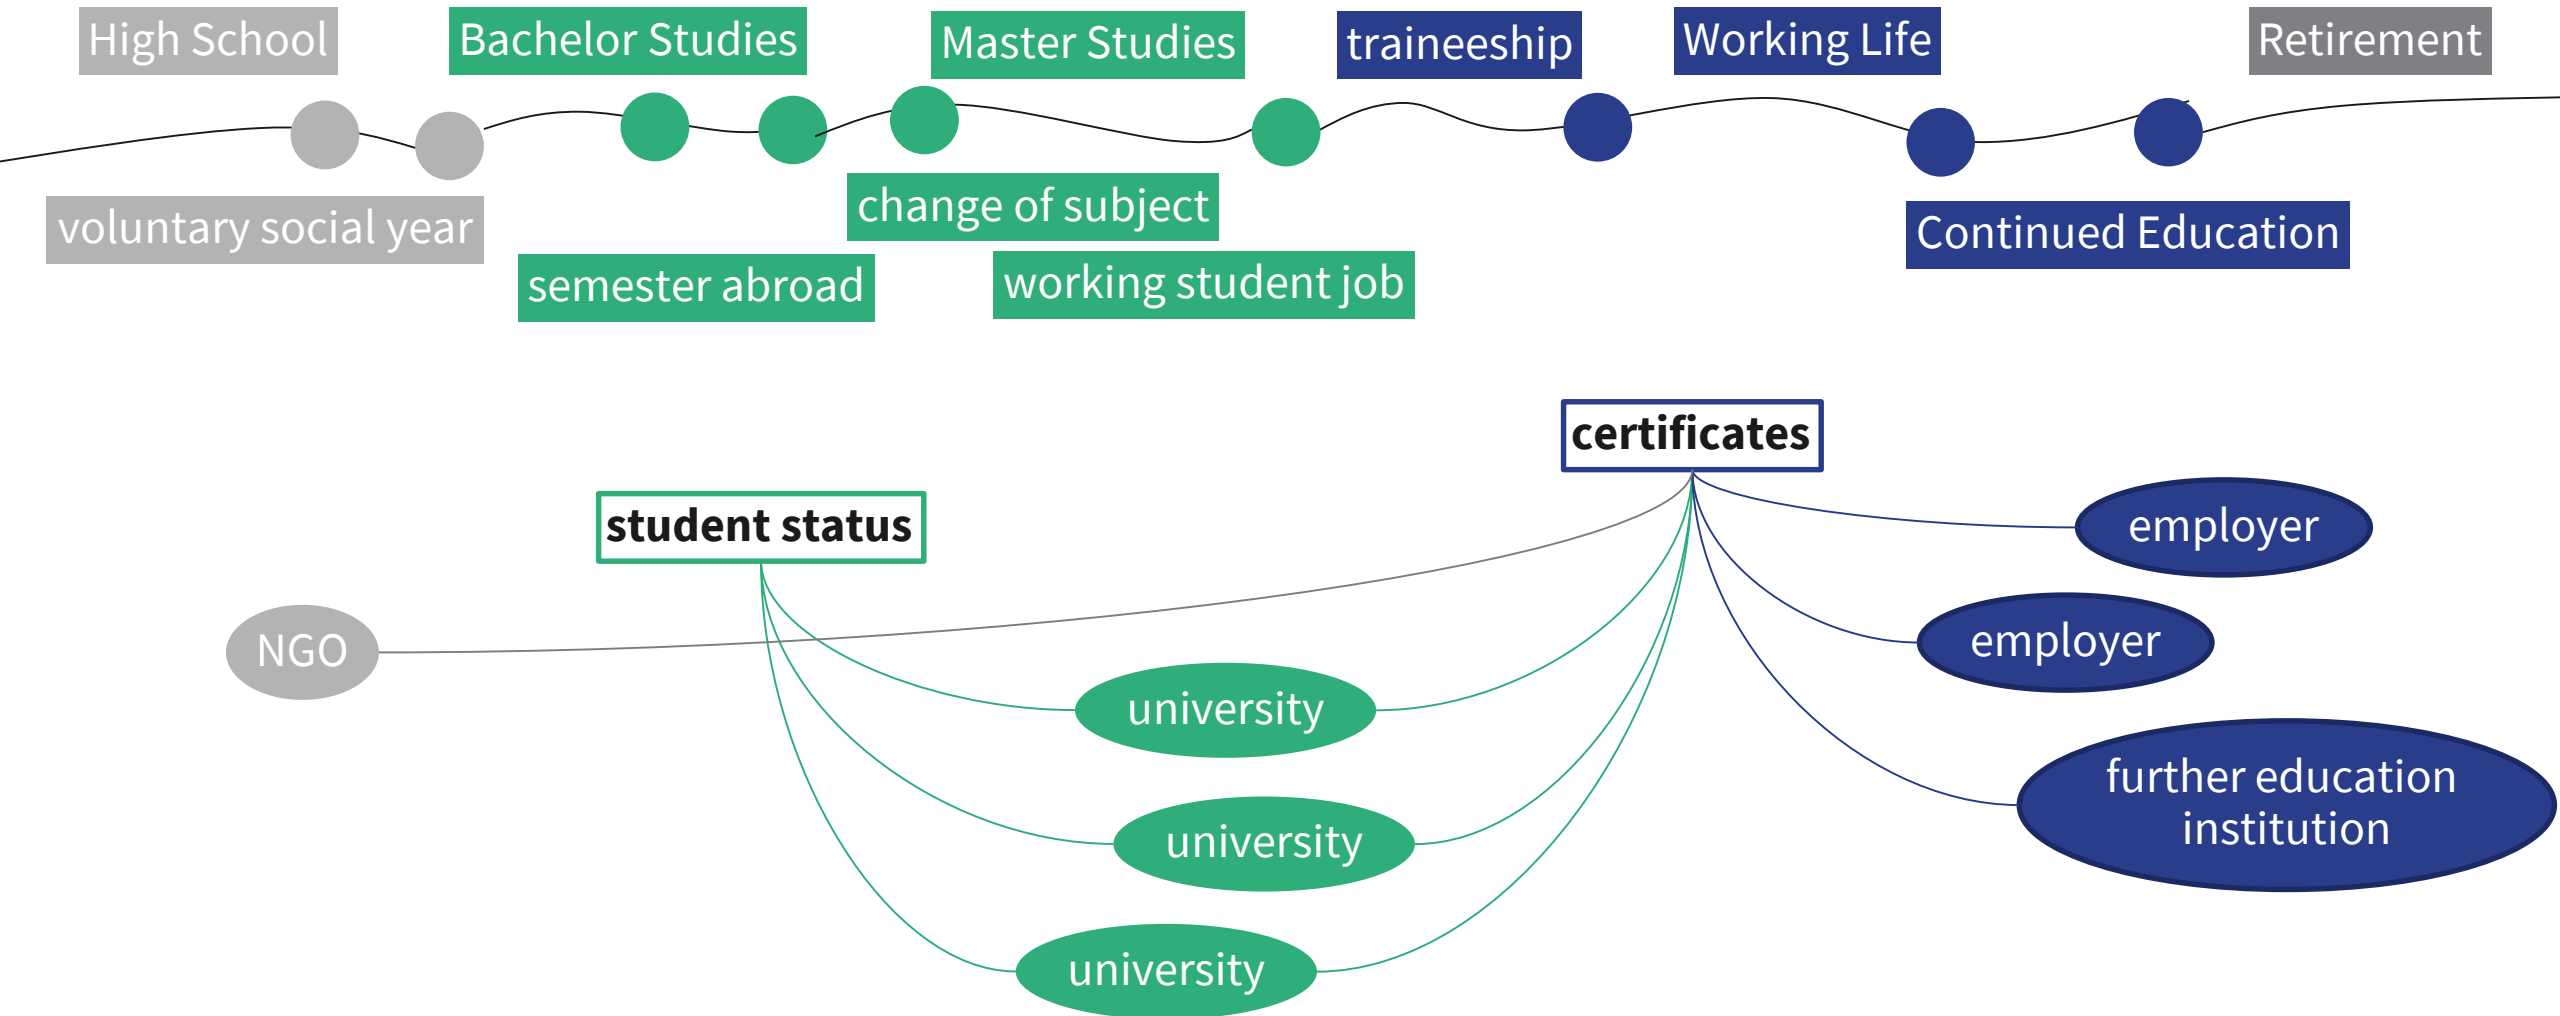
High School

Bachelor Studies

Master Studies

traineeship

Working Life

Retirement

voluntary social year

semester abroad

change of subject

working student job

Continued Education

certificates

student status

employer

employer

further education institution

NGO

university

university

university